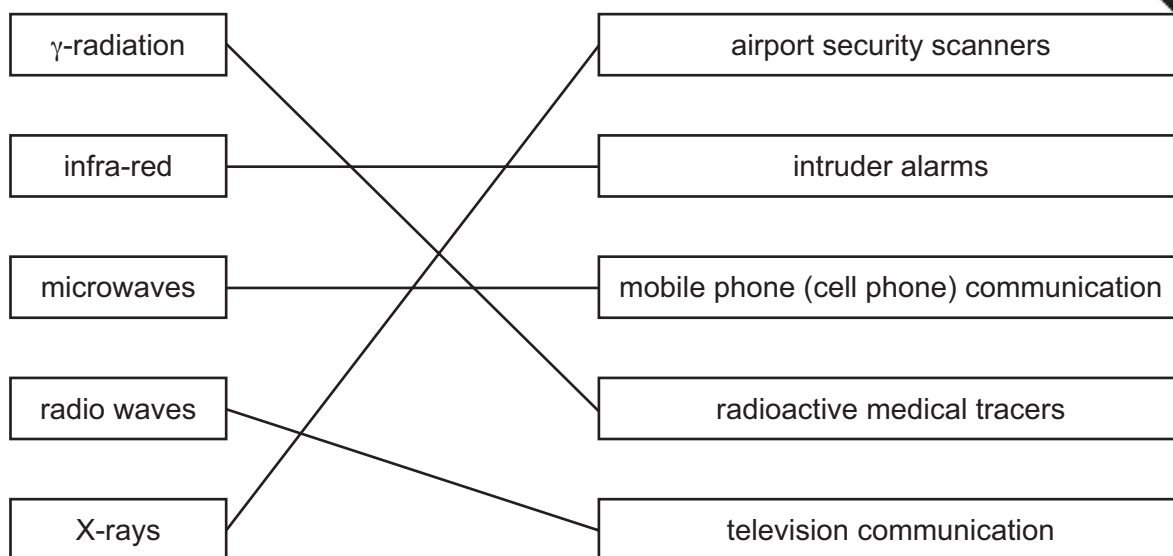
$\gamma$-radiation

infra-red

microwaves

radio waves

X-rays

airport security scanners

intruder alarms

mobile phone (cell phone) communication

radioactive medical tracers

television communication